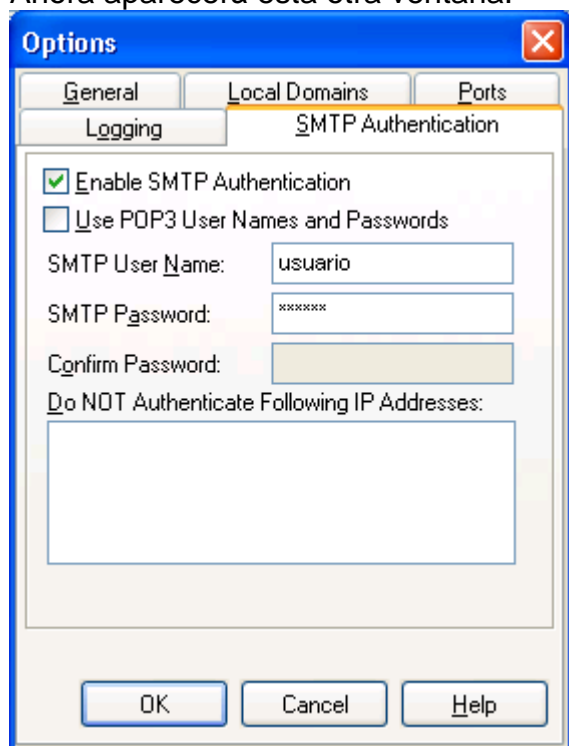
Ahora aparecerá esta otra ventana:

Options

General
Local Domains
Ports
Logging
SMTP Authentication

Enable SMTP Authentication
Use POP3 User Names and Passwords
SMTP User Name: usuario
SMTP Password: ******
Confirm Password:
Do NOT Authenticate Following IP Addresses:

OK
Cancel
Help